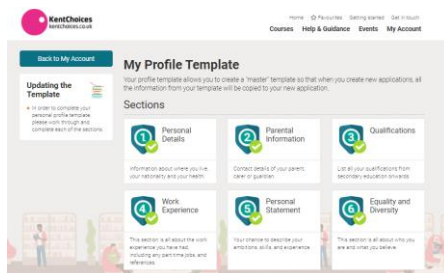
KentChoices
kentchoices.co.uk

Home ☆ Favourites Getting started Get in touch
Courses Help & Guidance Events My Account

Back to My Account

Updating the Template

In order to complete your personal profile template please work through and complete each of the sections.

My Profile Template

Your profile template allows you to create a "master" template so that when you create new applications, all the information from your template will be copied to your new application.

Sections

1 Personal Details
Information about where you live, your nationality and your health.

2 Parental Information
Contact details of your parent, carer or guardian.

3 Qualifications
List all your qualifications from secondary education onwards.

4 Work Experience
This section is all about the work experience you have had, including any part-time jobs, and references.

5 Personal Statement
Your chance to describe your ambitions, skills, and experience.

6 Equality and Diversity
This section is all about who you are and what you believe.